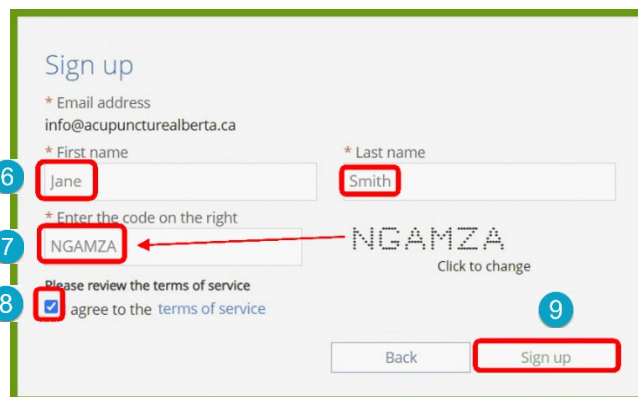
Sign up

* Email address
info@acupuncturealberta.ca

6
* First name
Jane

* Last name
Smith

* Enter the code on the right
7
NGAMZA

NGAMZA
Click to change

Please review the terms of service
8
I agree to the terms of service

9

Back

Sign up